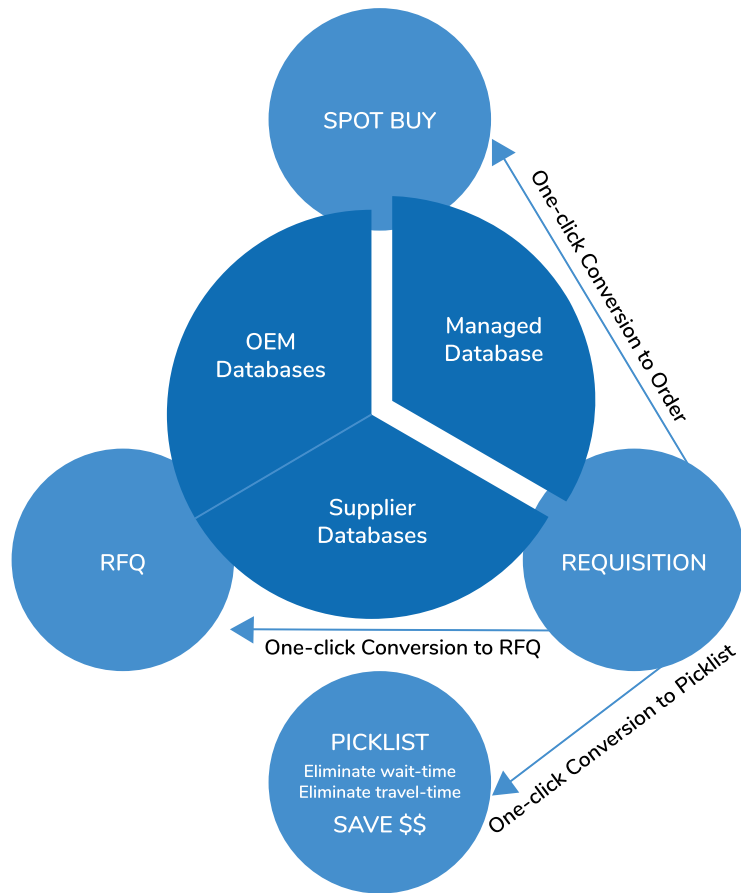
SPOT BUY

One-click Conversion to Order

OEM Databases

Managed Database

Supplier Databases

RFQ

REQUISITION

One-click Conversion to RFQ

One-click Conversion to Picklist

PICKLIST
Eliminate wait-time
Eliminate travel-time
SAVE $$